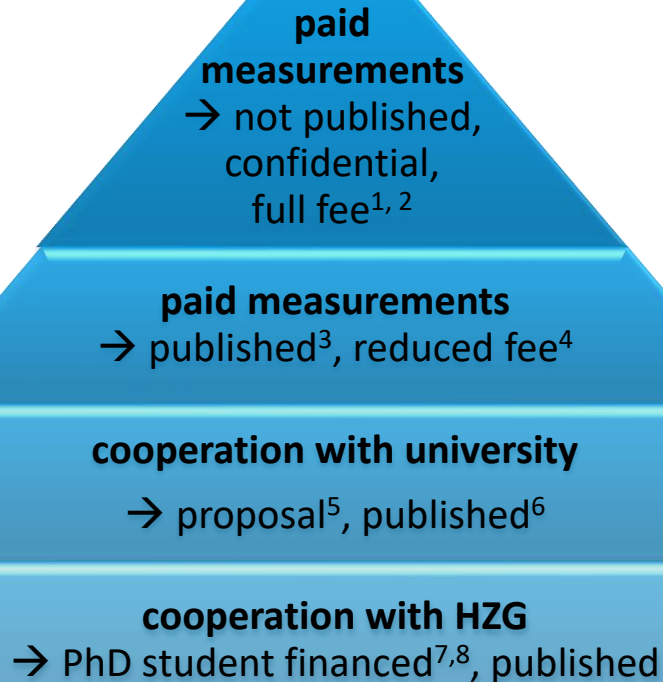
**paid measurements**
→ not published, confidential, full fee$^{1, 2}$

**paid measurements**
→ published$^{3}$, reduced fee$^{4}$

**cooperation with university**
→ proposal$^{5}$, published$^{6}$

**cooperation with HZG**
→ PhD student financed$^{7,8}$, published